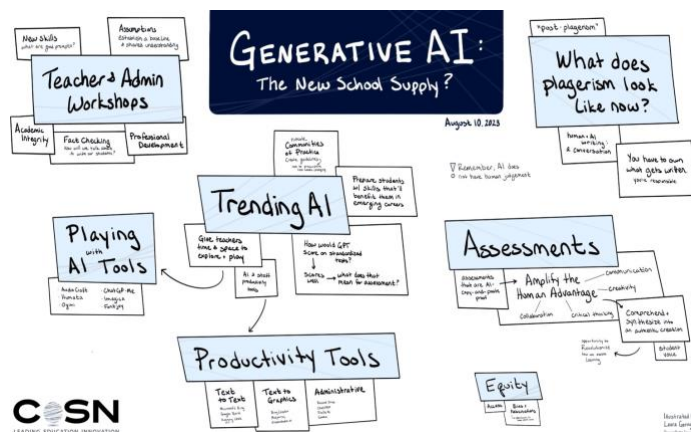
GENERATIVE AI:
The New School Supply?

August 10, 2023

New skills
what are you people?

Assumptions
Establish a baseline & shared understanding

Teacher & Admin Workshops

Academic Integrity

Fact Checking
how will we fact check & with our students?

Professional Development

"post-plagerism"

What does plagerism look like now?

Human + AI writing & conversation

You have to own what gets written
you're responsible

Remember, AI does not have human judgement

Communities of Practice
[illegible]

Trending AI

Prepare students w/ skills that'll benefit them in emerging careers

Playing with AI Tools

Give teachers time & space to explore + play

AI = great productivity tools

How would GPT score on standardized tests?

Scores well → what does that mean for assessment?

AvidaCraft
Humata
Ogon

ChatGPT
Imagica
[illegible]

Assessments

Assessments that are AI-proof
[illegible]

Amplify the Human Advantage

communication

creativity

collaboration

critical thinking

Comprehend + synthesize into an authentic creation

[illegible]

student voice

Productivity Tools

Text to Text
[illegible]

Text to Graphics
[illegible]

Administrative
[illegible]

Equity

Access

Bias / Hallucinations

CoSN
LEADING EDUCATION INNOVATION

Illustrated
Laura Gard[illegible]